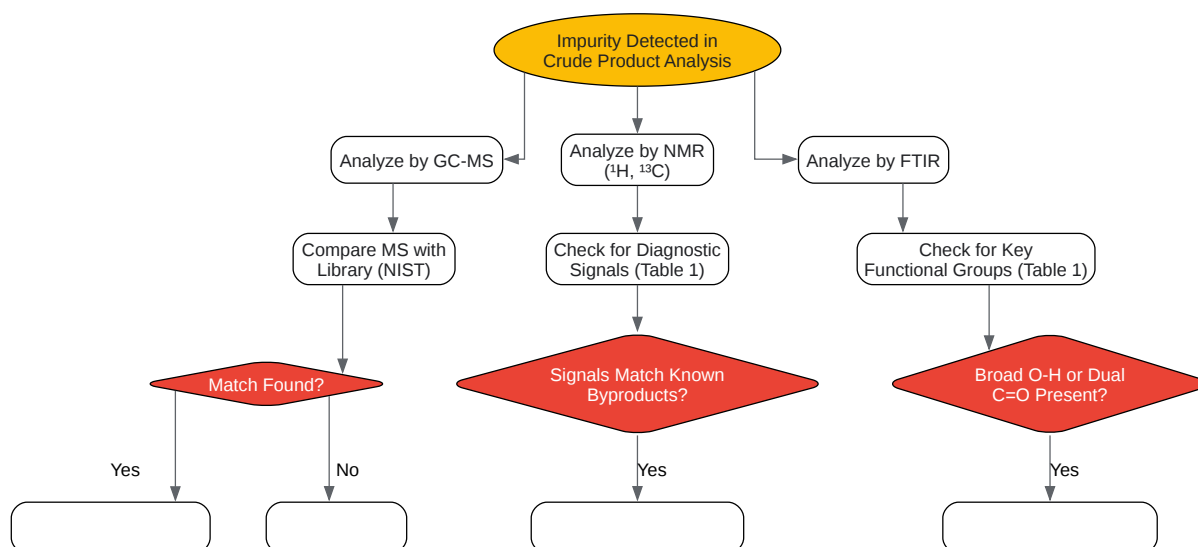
Impurity Detected in Crude Product Analysis

Analyze by GC-MS

Analyze by NMR ($^1H$, $^{13}C$)

Analyze by FTIR

Compare MS with Library (NIST)

Check for Diagnostic Signals (Table 1)

Check for Key Functional Groups (Table 1)

Match Found?

Signals Match Known Byproducts?

Broad O-H or Dual C=O Present?

Yes

No

Yes

Yes